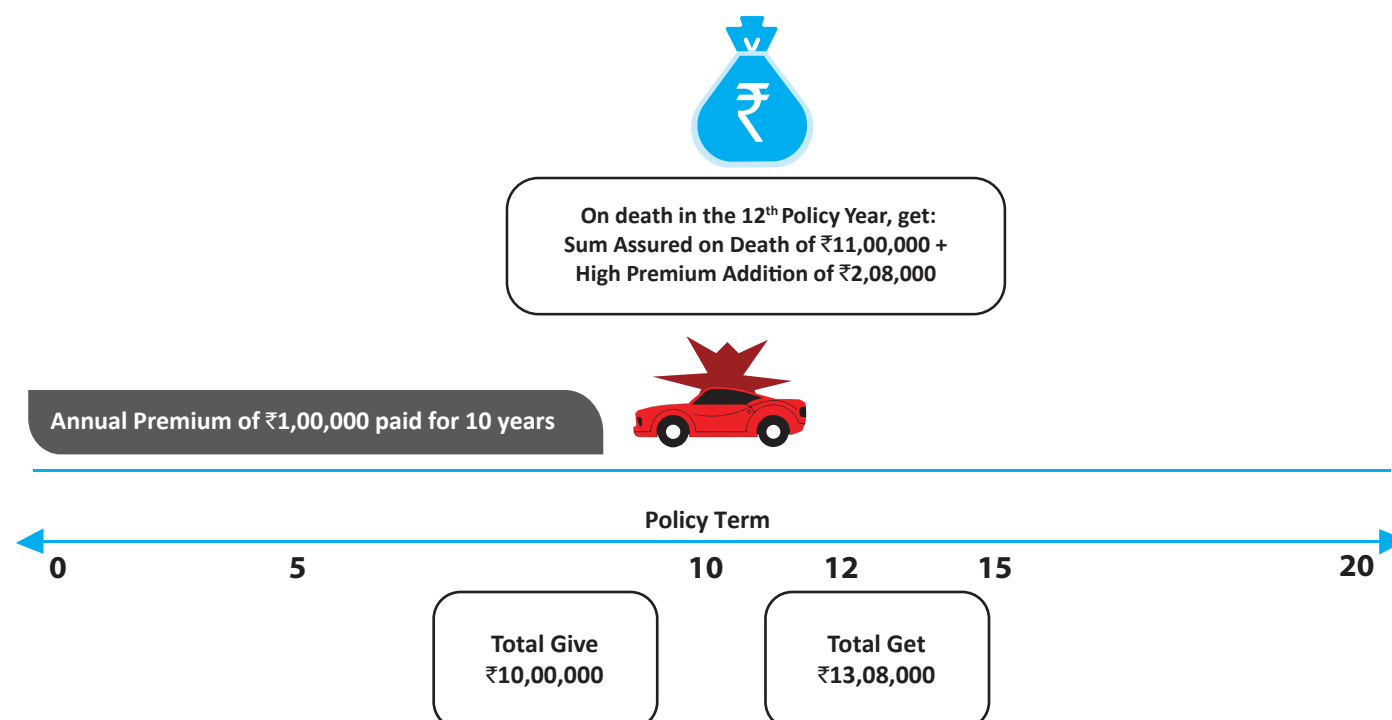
₹

On death in the 12$^{th}$ Policy Year, get:
Sum Assured on Death of ₹11,00,000 +
High Premium Addition of ₹2,08,000

Annual Premium of ₹1,00,000 paid for 10 years

Policy Term

0 5 10 12 15 20

Total Give
₹10,00,000

Total Get
₹13,08,000